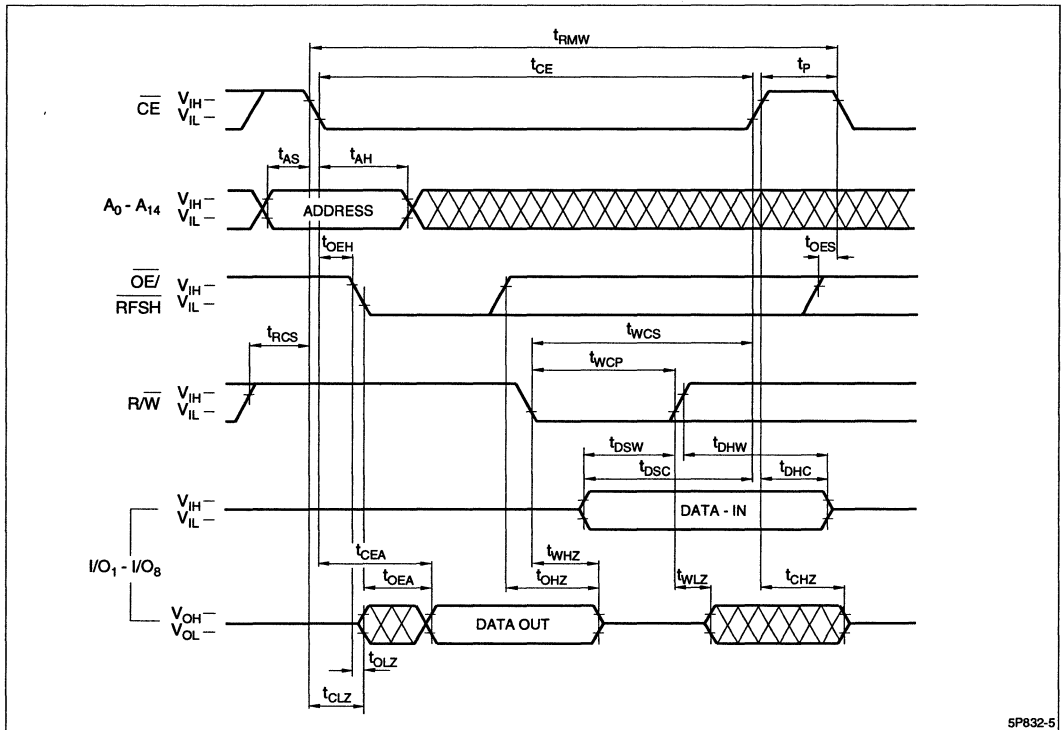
$t_{RMW}$

$t_{CE}$

$t_P$

$\overline{CE}$ $V_{IH}$ – $V_{IL}$ –

$t_{AS}$ $t_{AH}$

$A_0$ - $A_{14}$ $V_{IH}$ – $V_{IL}$ – ADDRESS

$t_{OEH}$ $t_{OES}$

$\overline{OE}$/ $\overline{RFSH}$ $V_{IH}$ – $V_{IL}$ –

$t_{RCS}$

$t_{WCS}$

$t_{WCP}$

R/$\overline{W}$ $V_{IH}$ – $V_{IL}$ –

$t_{DSW}$ $t_{DHW}$

$t_{DSC}$ $t_{DHC}$

$V_{IH}$ – $V_{IL}$ – DATA - IN

I/$O_1$ - I/$O_8$

$t_{CEA}$ $t_{WHZ}$

$t_{OEA}$ $t_{OHZ}$ $t_{WLZ}$ $t_{CHZ}$

$V_{OH}$ – $V_{OL}$ – DATA OUT

$t_{OLZ}$

$t_{CLZ}$

5P832-5